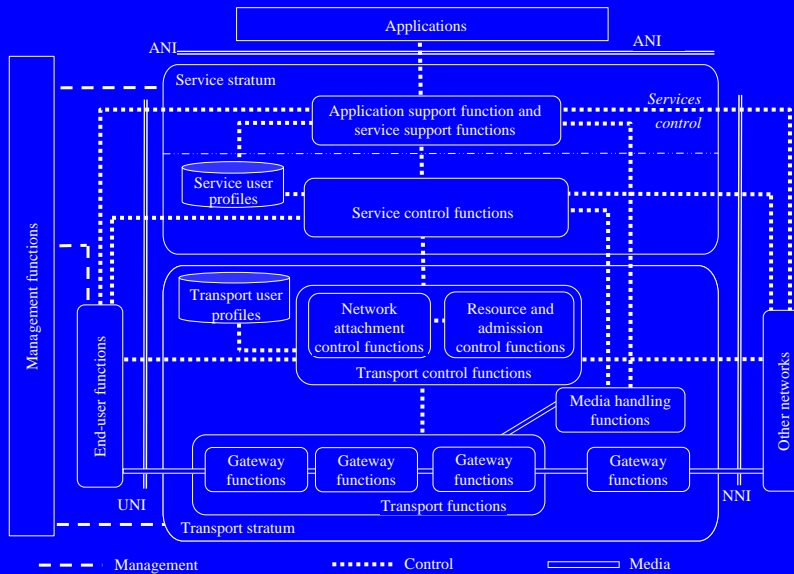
Applications

ANI

ANI

Management functions

Service stratum

Application support function and service support functions

Services control

Service user profiles

Service control functions

Transport user profiles

Network attachment control functions

Resource and admission control functions

Transport control functions

End-user functions

Other networks

Media handling functions

Gateway functions

Gateway functions

Gateway functions

Gateway functions

Transport functions

UNI

NNI

Transport stratum

Management

Control

Media